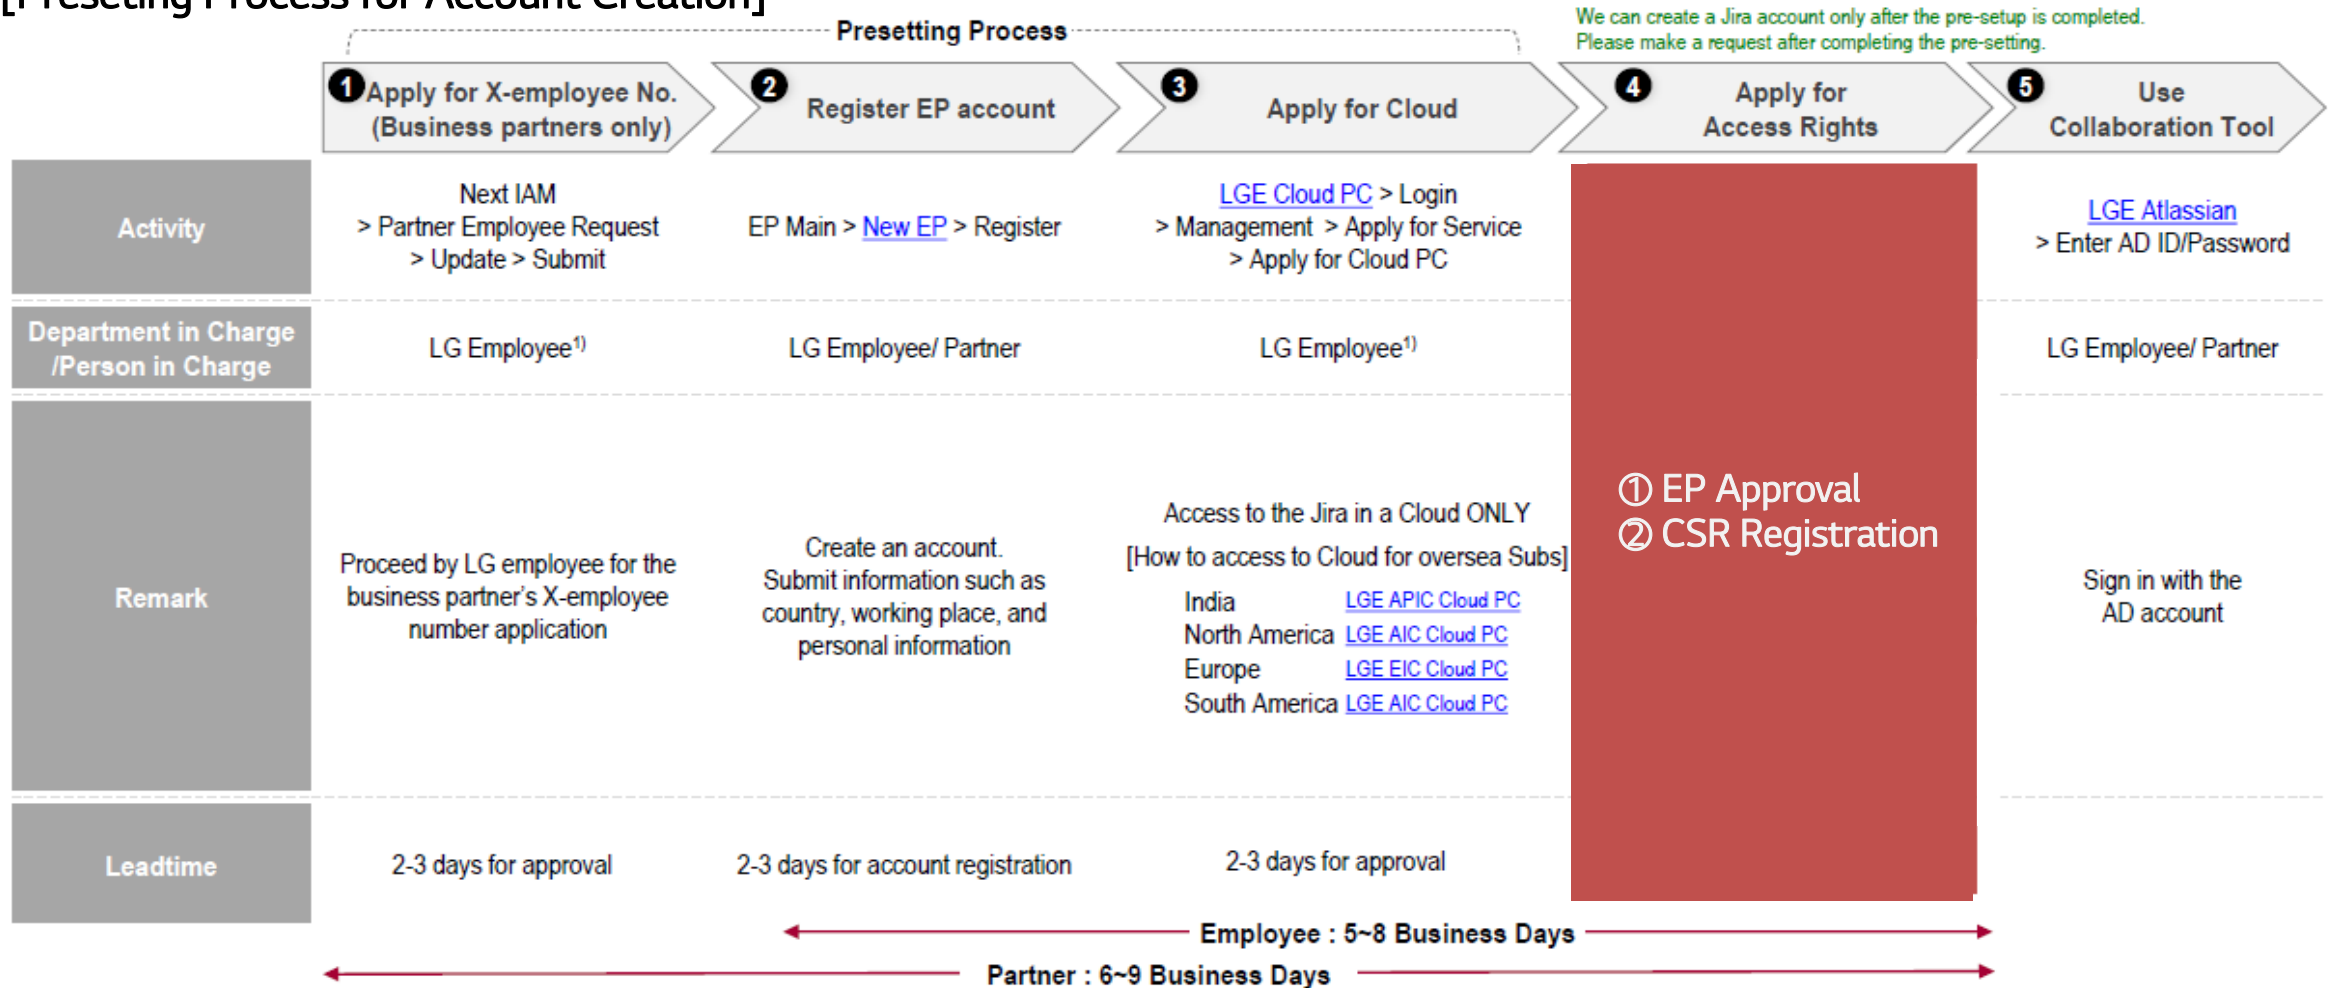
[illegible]

Presetting Process

We can create a Jira account only after the pre-setup is completed. Please make a request after completing the pre-setting.

| | ❶ Apply for X-employee No. (Business partners only) | ❷ Register EP account | ❸ Apply for Cloud | ❹ Apply for Access Rights | ❺ Use Collaboration Tool |
|---|---|---|---|---|---|
| Activity | Next IAM > Partner Employee Request > Update > Submit | EP Main > New EP > Register | LGE Cloud PC > Login > Management > Apply for Service > Apply for Cloud PC | ① EP Approval ② CSR Registration | LGE Atlassian > Enter AD ID/Password |
| Department in Charge /Person in Charge | LG Employee$^{1)}$ | LG Employee/ Partner | LG Employee$^{1)}$ | | LG Employee/ Partner |
| Remark | Proceed by LG employee for the business partner's X-employee number application | Create an account. Submit information such as country, working place, and personal information | Access to the Jira in a Cloud ONLY [How to access to Cloud for oversea Subs] India LGE APIC Cloud PC North America LGE AIC Cloud PC Europe LGE EIC Cloud PC South America LGE AIC Cloud PC | | Sign in with the AD account |
| Leadtime | 2-3 days for approval | 2-3 days for account registration | 2-3 days for approval | | |

Employee : 5~8 Business Days

Partner : 6~9 Business Days